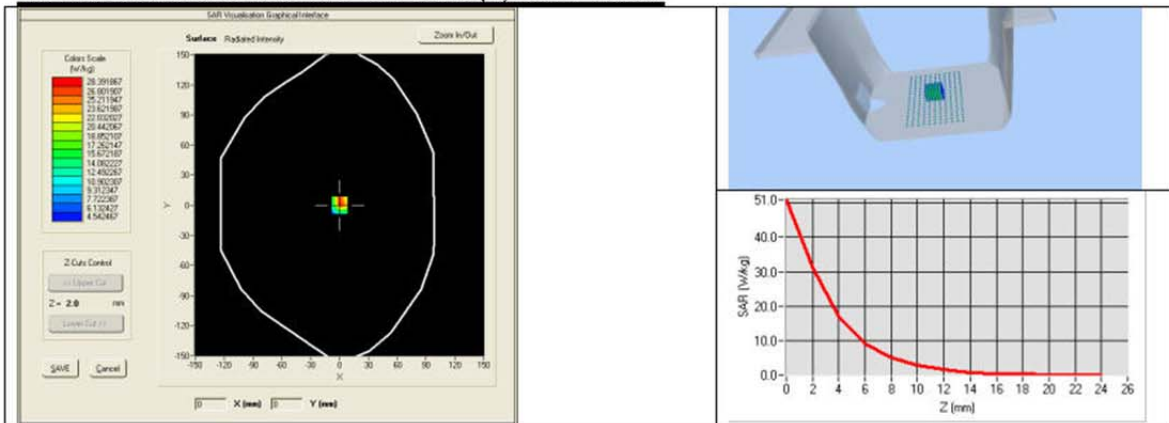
SAR Visualisation Graphical Interface

Surface Radiated Intensity

Zoom In/Out

Colors Scale (W/Kg)
28.391667
26.801907
25.211947
23.621987
22.032027
20.442067
18.852107
17.262147
15.672187
14.082227
12.492267
10.902307
9.312347
7.722387
6.132427
4.542467

150
120
90
60
30
0
-30
-60
-90
-120
-150

Y

-150 -120 -90 -60 -30 0 30 60 90 120 150

X

Z Cuts Control

<< Upper Cut

Z = 2.0 mm

Lower Cut >>

SAVE

Cancel

0 X (mm) 0 Y (mm)

51.0
40.0
30.0
20.0
10.0
0.0

SAR (W/kg)

0 2 4 6 8 10 12 14 16 18 20 22 24 26

Z (mm)